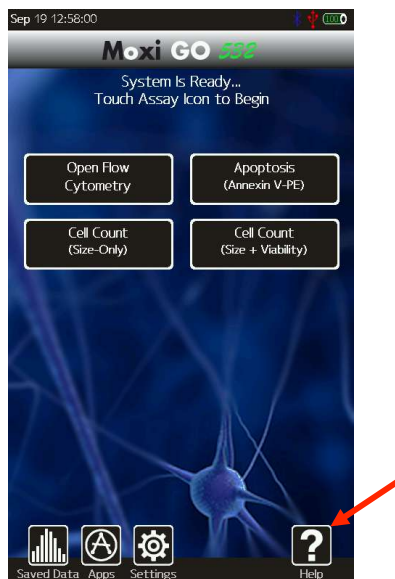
Sep 19 12:58:00

100

Moxi GO 55E

System Is Ready...
Touch Assay Icon to Begin

Open Flow Cytometry

Apoptosis (Annexin V-PE)

Cell Count (Size-Only)

Cell Count (Size + Viability)

Saved Data

Apps

Settings

Help